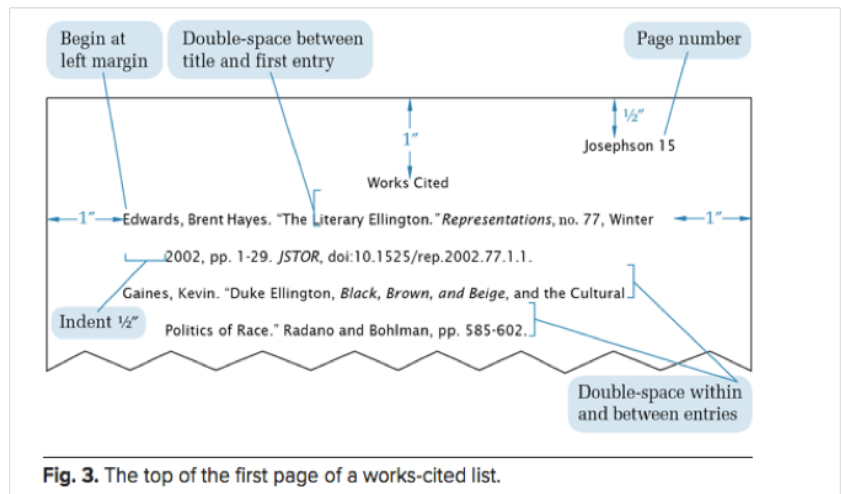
Begin at left margin

Double-space between title and first entry

Page number

1"

½"

Josephson 15

Works Cited

1"

Edwards, Brent Hayes. "The Literary Ellington." *Representations*, no. 77, Winter

1"

2002, pp. 1-29. *JSTOR*, doi:10.1525/rep.2002.77.1.1.

Gaines, Kevin. "Duke Ellington, *Black, Brown, and Beige*, and the Cultural

Indent ½"

Politics of Race." Radano and Bohlman, pp. 585-602.

Double-space within and between entries

**Fig. 3.** The top of the first page of a works-cited list.